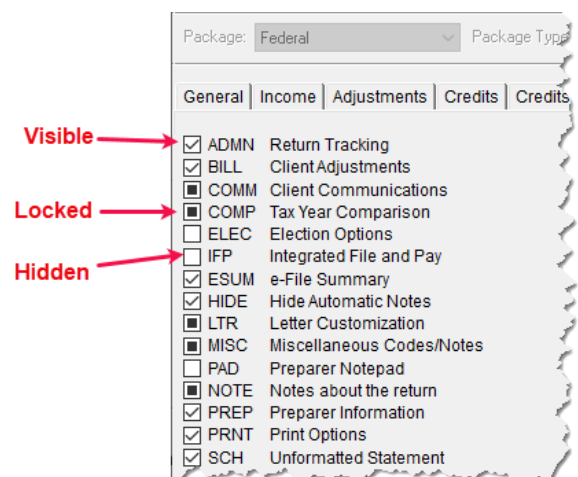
Package: Federal

Package Type

General | Income | Adjustments | Credits | Credits

Visible

Locked

Hidden

ADMN Return Tracking
BILL Client Adjustments
COMM Client Communications
COMP Tax Year Comparison
ELEC Election Options
IFP Integrated File and Pay
ESUM e-File Summary
HIDE Hide Automatic Notes
LTR Letter Customization
MISC Miscellaneous Codes/Notes
PAD Preparer Notepad
NOTE Notes about the return
PREP Preparer Information
PRNT Print Options
SCH Unformatted Statement